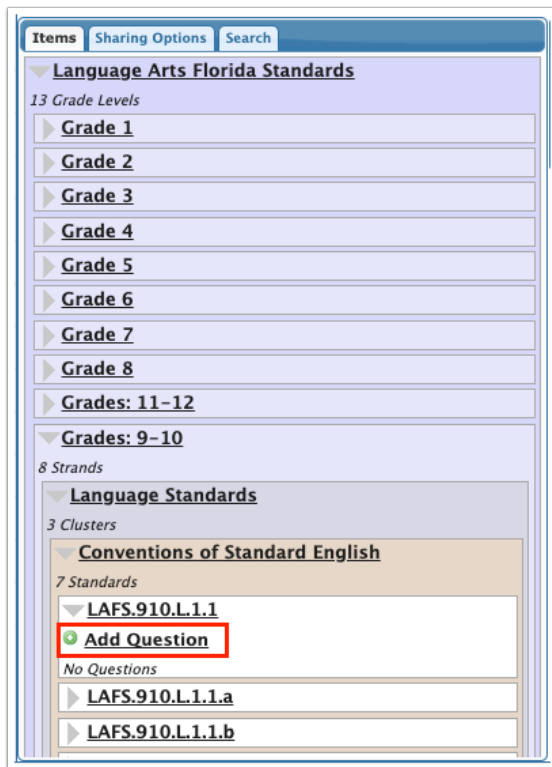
Items Sharing Options Search

Language Arts Florida Standards

13 Grade Levels

Grade 1

Grade 2

Grade 3

Grade 4

Grade 5

Grade 6

Grade 7

Grade 8

Grades: 11-12

Grades: 9-10

8 Strands

Language Standards

3 Clusters

Conventions of Standard English

7 Standards

LAFS.910.L.1.1

Add Question

No Questions

LAFS.910.L.1.1.a

LAFS.910.L.1.1.b